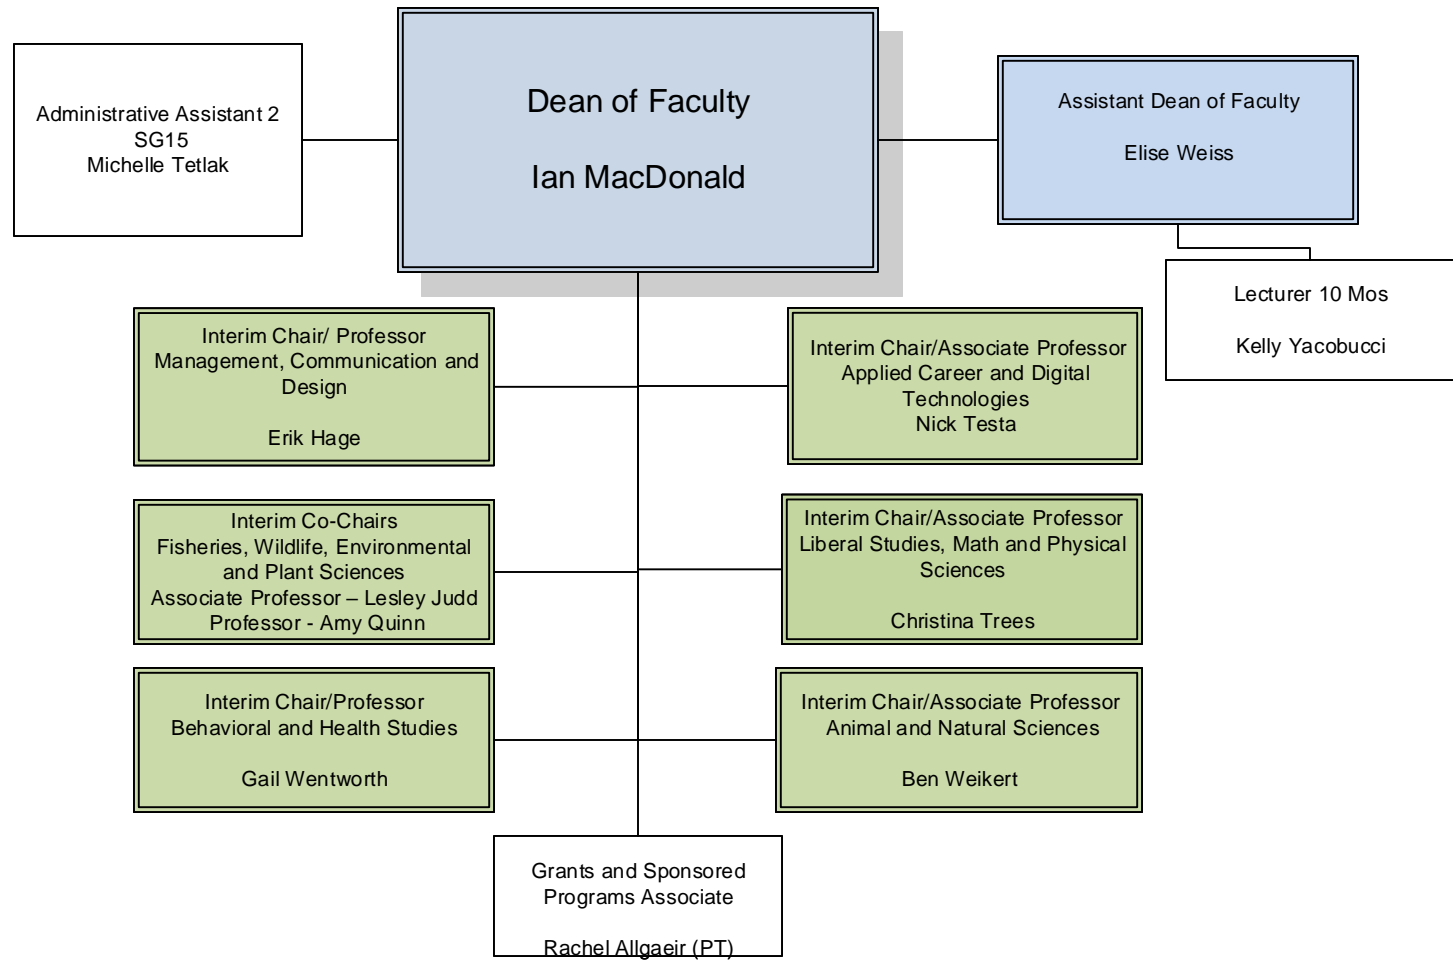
Administrative Assistant 2
SG15
Michelle Tetlak

Dean of Faculty

Ian MacDonald

Assistant Dean of Faculty

Elise Weiss

Lecturer 10 Mos

Kelly Yacobucci

Interim Chair/ Professor
Management, Communication and Design

Erik Hage

Interim Chair/Associate Professor
Applied Career and Digital Technologies
Nick Testa

Interim Co-Chairs
Fisheries, Wildlife, Environmental and Plant Sciences
Associate Professor – Lesley Judd
Professor - Amy Quinn

Interim Chair/Associate Professor
Liberal Studies, Math and Physical Sciences

Christina Trees

Interim Chair/Professor
Behavioral and Health Studies

Gail Wentworth

Interim Chair/Associate Professor
Animal and Natural Sciences

Ben Weikert

Grants and Sponsored Programs Associate

Rachel Allgaeir (PT)